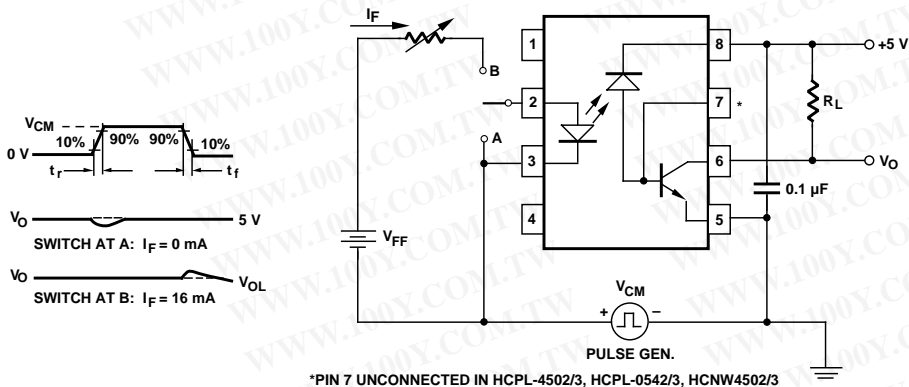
$V_{CM}$
0 V
10%
90%
90%
10%
$t_r$
$t_f$
$V_O$
5 V
SWITCH AT A: $I_F$ = 0 mA
$V_O$
$V_{OL}$
SWITCH AT B: $I_F$ = 16 mA

$I_F$
B
A
$V_{FF}$
1
2
3
4
8
7
6
5
*
+5 V
$R_L$
$V_O$
0.1 µF
$V_{CM}$
+
–
PULSE GEN.

*PIN 7 UNCONNECTED IN HCPL-4502/3, HCPL-0542/3, HCNW4502/3

WWW.100Y.COM.TW